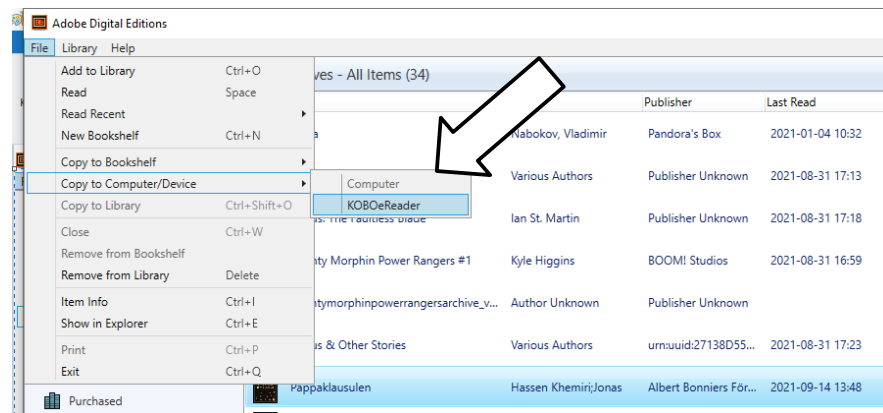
Adobe Digital Editions

File Library Help

Add to Library Ctrl+O
Read Space
Read Recent
New Bookshelf Ctrl+N
Copy to Bookshelf
Copy to Computer/Device
Copy to Library Ctrl+Shift+O
Close Ctrl+W
Remove from Bookshelf
Remove from Library Delete
Item Info Ctrl+I
Show in Explorer Ctrl+E
Print Ctrl+P
Exit Ctrl+Q

Computer
KOBOeReader

ves - All Items (34)

| | | Publisher | Last Read |
|---|---|---|---|
| a | Nabokov, Vladimir | Pandora's Box | 2021-01-04 10:32 |
| | Various Authors | Publisher Unknown | 2021-08-31 17:13 |
| s. The Faultless Blade | Ian St. Martin | Publisher Unknown | 2021-08-31 17:18 |
| ty Morphin Power Rangers #1 | Kyle Higgins | BOOM! Studios | 2021-08-31 16:59 |
| tymorphinpowerrangersarchive_v... | Author Unknown | Publisher Unknown | |
| s & Other Stories | Various Authors | urn:uuid:27138D55... | 2021-08-31 17:23 |
| Pappaklausulen | Hassen Khemiri;Jonas | Albert Bonniers För... | 2021-09-14 13:48 |

Purchased